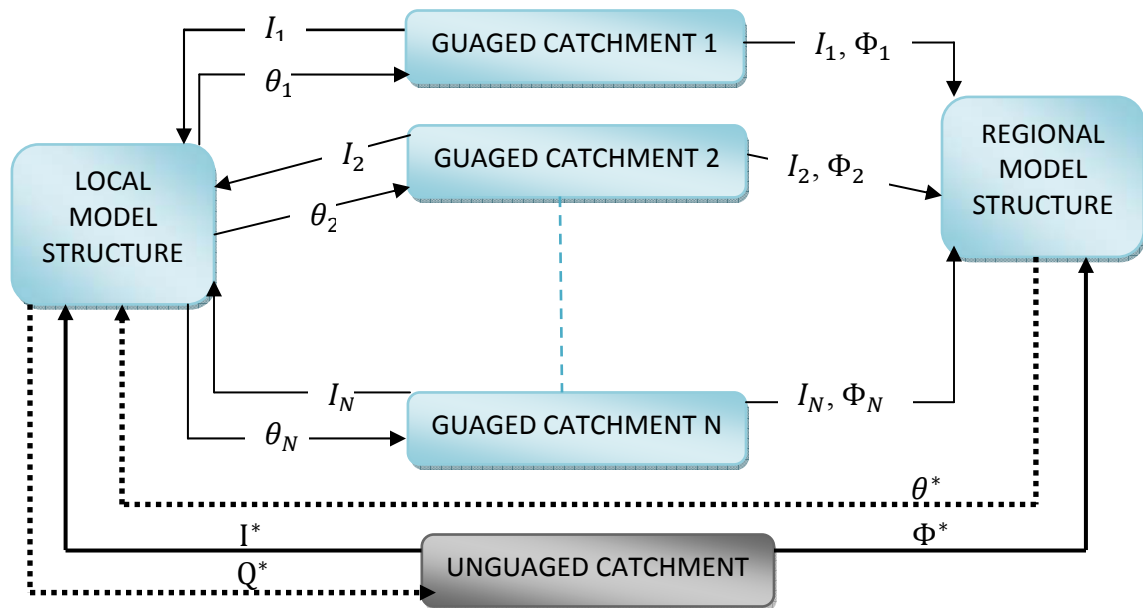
$I_1$

GUAGED CATCHMENT 1

$I_1, \Phi_1$

$\theta_1$

LOCAL MODEL STRUCTURE

$I_2$

GUAGED CATCHMENT 2

$I_2, \Phi_2$

$\theta_2$

REGIONAL MODEL STRUCTURE

$I_N$

GUAGED CATCHMENT N

$I_N, \Phi_N$

$\theta_N$

$\theta^*$

$I^*$

$\Phi^*$

UNGUAGED CATCHMENT

$Q^*$